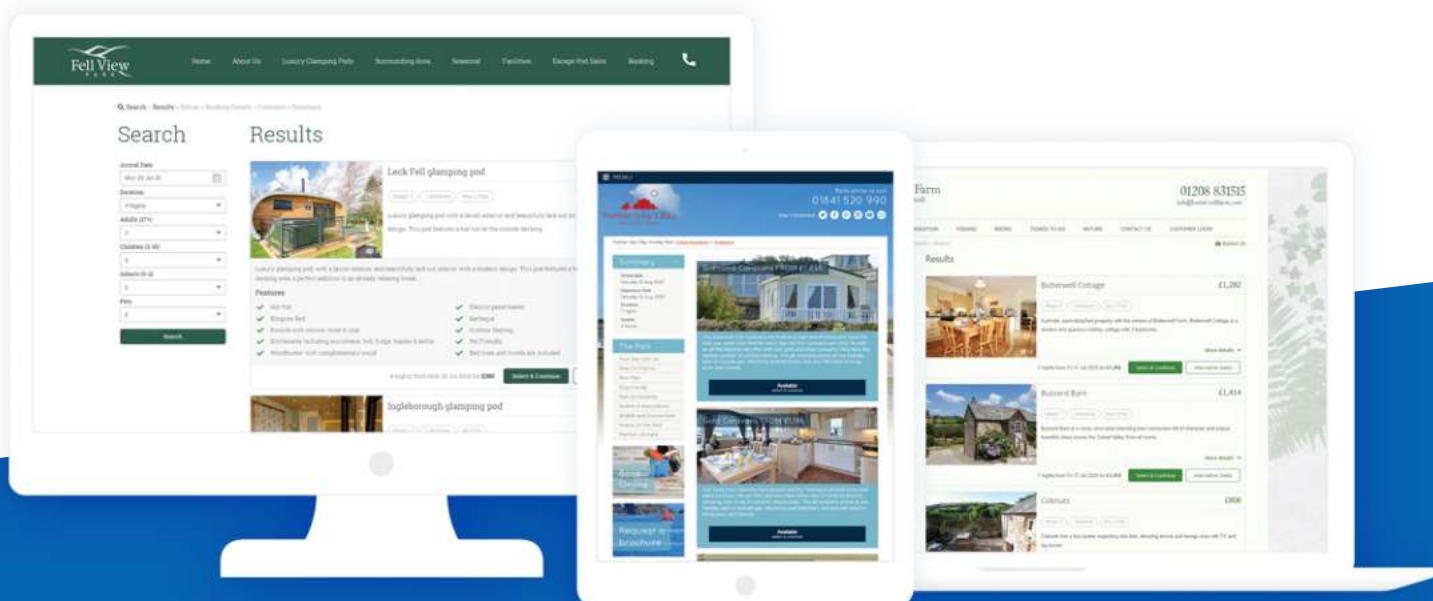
Fell View PARK

Home About Us Luxury Glamping Pods Surrounding Area Seasonal Facilities Escape Pod Sales Booking

Search › Results › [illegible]

Search

Arrival Date
Duration
Adults (17+)
Children (3-16)
Infants (0-2)
Pets

Search

Results

Leck Fell glamping pod

Features

Ingleborough glamping pod

Select & Continue

MENU

01641 520 990

Summary

The Park

Book Online

Request a brochure

Available

Available

Farm

01208 831515

Results

Butterwell Cottage

£1,282

Select & Continue

Buzzard Barn

£1,414

Select & Continue

Colmus

£800